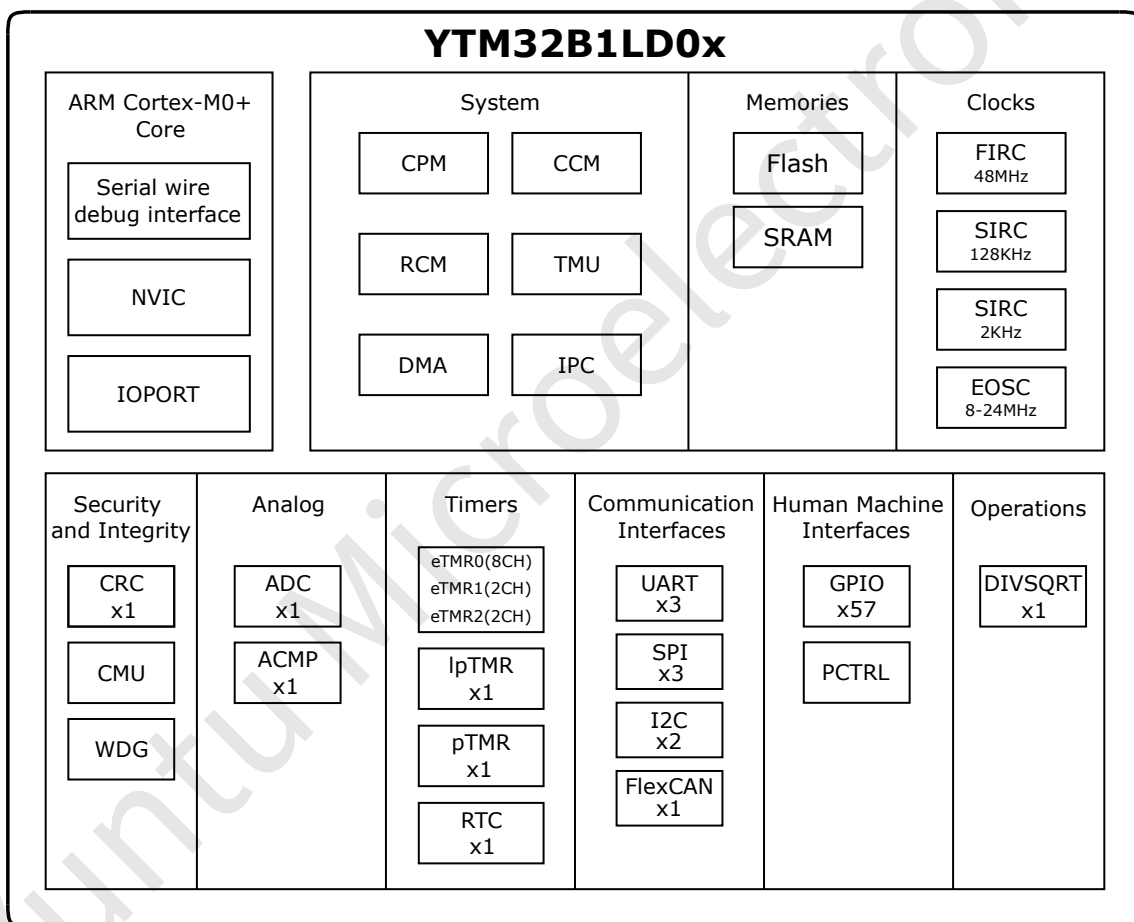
YTM32B1LD0x

ARM Cortex-M0+ Core

Serial wire debug interface

NVIC

IOPORT

System

CPM

CCM

RCM

TMU

DMA

IPC

Memories

Flash

SRAM

Clocks

FIRC
48MHz

SIRC
128KHz

SIRC
2KHz

EOSC
8-24MHz

Security and Integrity

CRC
x1

CMU

WDG

Analog

ADC
x1

ACMP
x1

Timers

eTMR0(8CH)
eTMR1(2CH)
eTMR2(2CH)

lpTMR
x1

pTMR
x1

RTC
x1

Communication Interfaces

UART
x3

SPI
x3

I2C
x2

FlexCAN
x1

Human Machine Interfaces

GPIO
x57

PCTRL

Operations

DIVSQRT
x1

untuMicroelectron